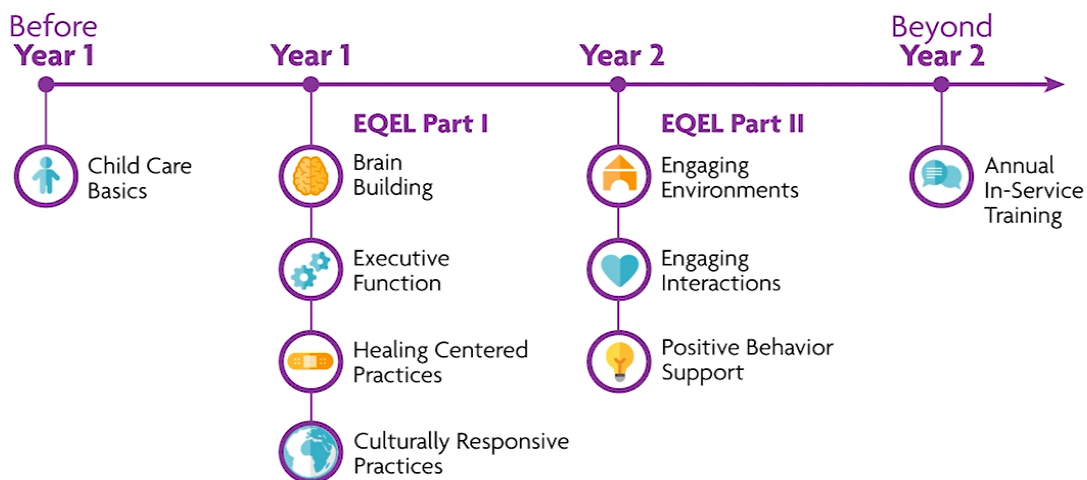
Before
Year 1

Child Care Basics

Year 1

EQEL Part I

Brain Building

Executive Function

Healing Centered Practices

Culturally Responsive Practices

Year 2

EQEL Part II

Engaging Environments

Engaging Interactions

Positive Behavior Support

Beyond
Year 2

Annual In-Service Training